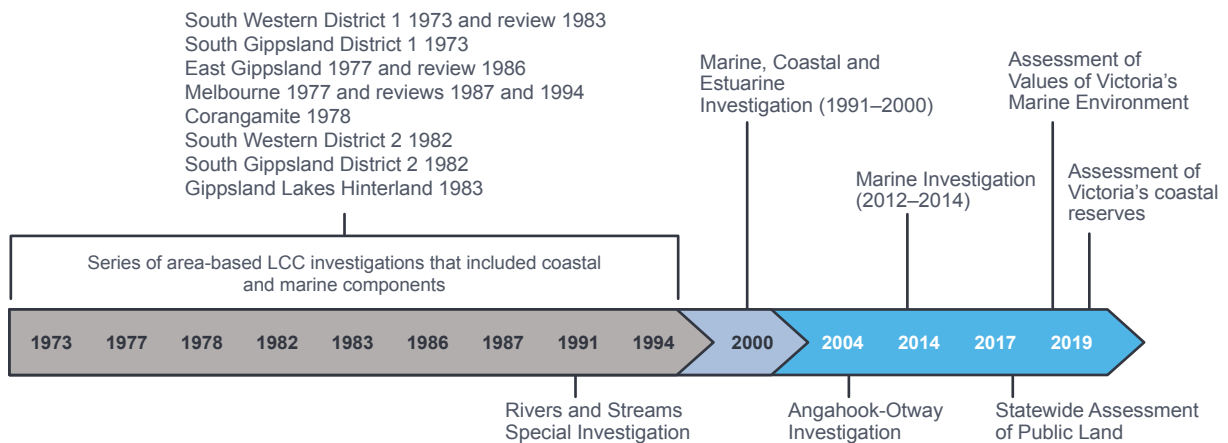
South Western District 1 1973 and review 1983
South Gippsland District 1 1973
East Gippsland 1977 and review 1986
Melbourne 1977 and reviews 1987 and 1994
Corangamite 1978
South Western District 2 1982
South Gippsland District 2 1982
Gippsland Lakes Hinterland 1983

Series of area-based LCC investigations that included coastal and marine components

Marine, Coastal and Estuarine Investigation (1991–2000)

Marine Investigation (2012–2014)

Assessment of Values of Victoria's Marine Environment

Assessment of Victoria's coastal reserves

1973 1977 1978 1982 1983 1986 1987 1991 1994 2000 2004 2014 2017 2019

Rivers and Streams Special Investigation

Angahook-Otway Investigation

Statewide Assessment of Public Land